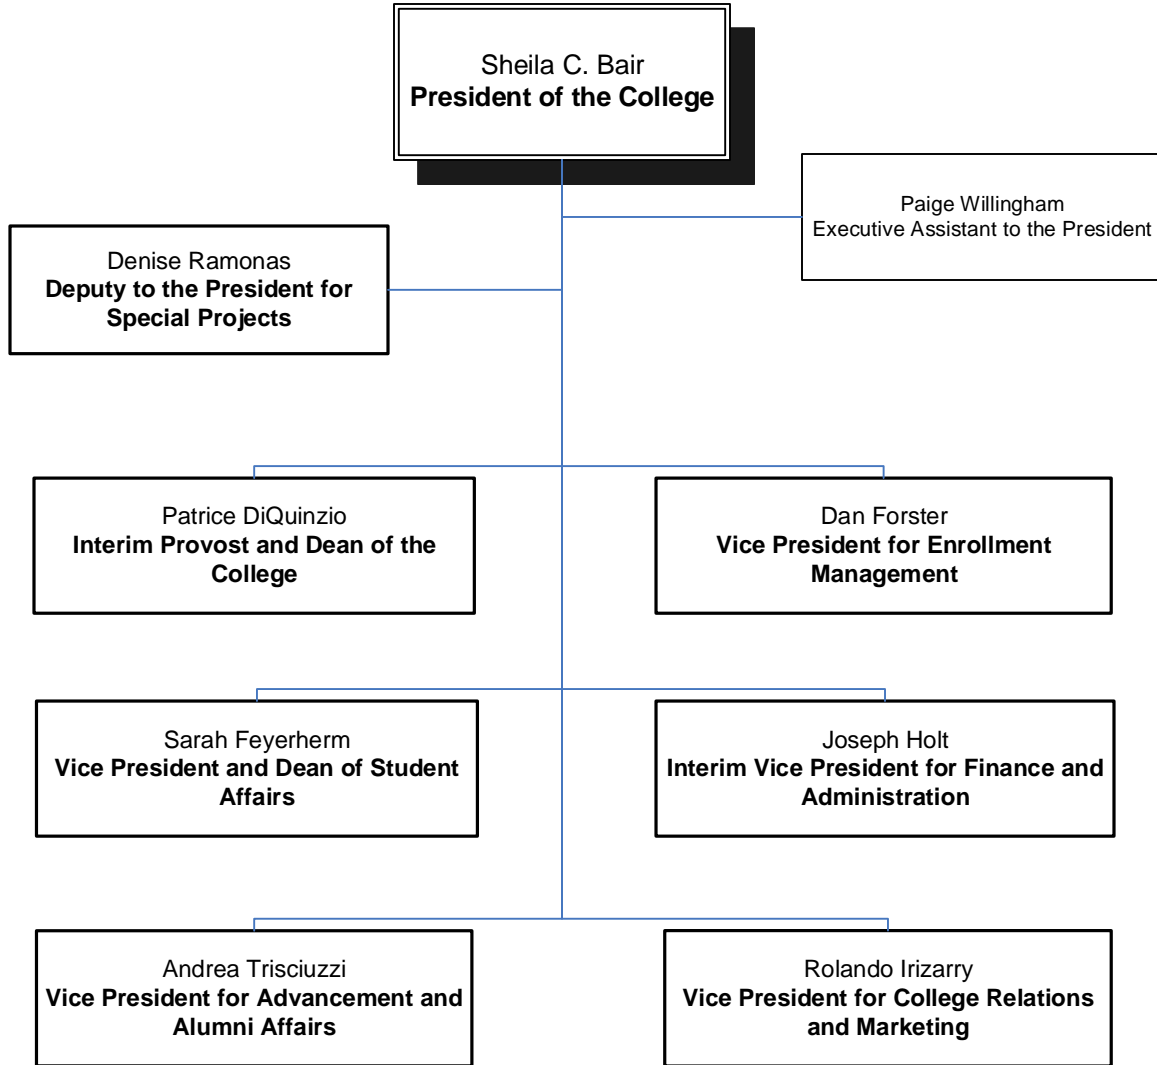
Sheila C. Bair
President of the College

Paige Willingham
Executive Assistant to the President

Denise Ramonas
Deputy to the President for Special Projects

Patrice DiQuinzio
Interim Provost and Dean of the College

Dan Forster
Vice President for Enrollment Management

Sarah Feyerherm
Vice President and Dean of Student Affairs

Joseph Holt
Interim Vice President for Finance and Administration

Andrea Trisciuzzi
Vice President for Advancement and Alumni Affairs

Rolando Irizarry
Vice President for College Relations and Marketing